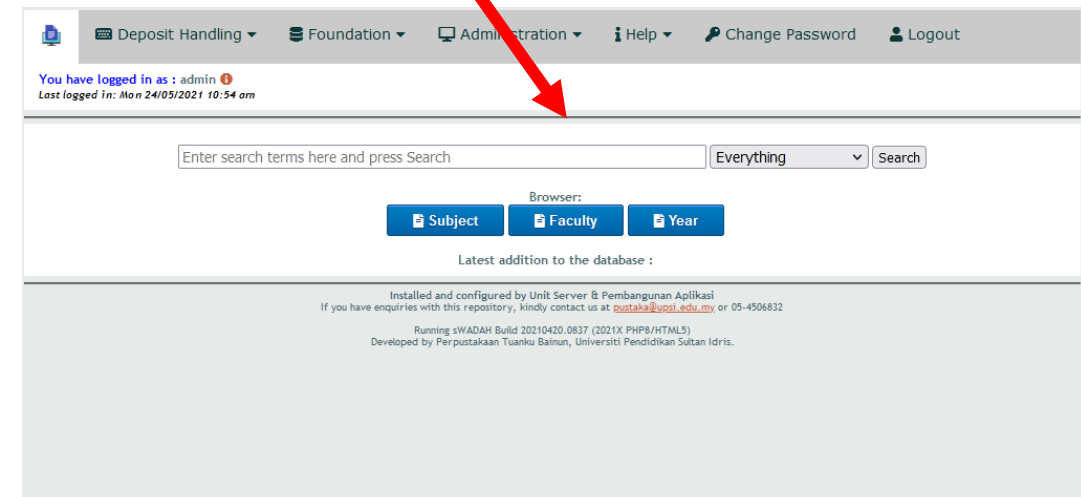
Deposit Handling ▾ Foundation ▾ Admi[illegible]stration ▾ Help ▾ Change Password Logout

You have logged in as : admin
Last logged in: Mon 24/05/2021 10:54 am

Enter search terms here and press Search
Everything
Search

Browser:
Subject Faculty Year

Latest addition to the database :

Installed and configured by Unit Server & Pembangunan Aplikasi
If you have enquiries with this repository, kindly contact us at pustaka@upsi.edu.my or 05-4506832

Running sWADAH Build 20210420.0837 (2021X PHP8/HTML5)
Developed by Perpustakaan Tuanku Bainun, Universiti Pendidikan Sultan Idris.